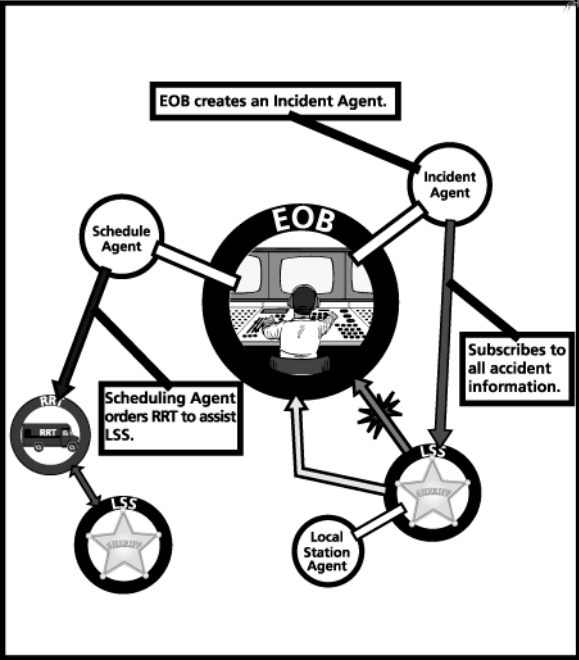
EOB creates an Incident Agent.

Incident Agent

Schedule Agent

EOB

Subscribes to all accident information.

RRT

RRT

Scheduling Agent orders RRT to assist LSS.

LSS

SHERIFF

LSS

SHERIFF

Local Station Agent